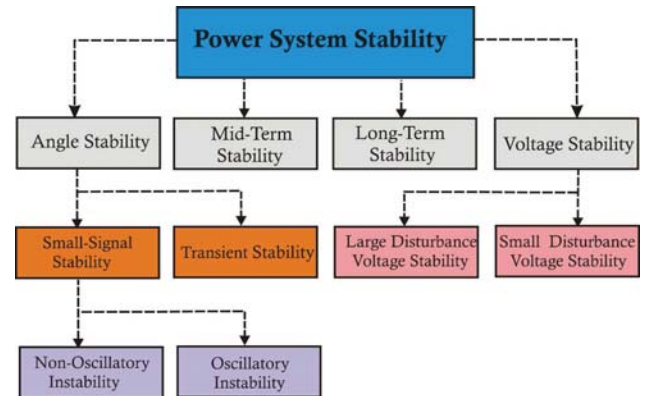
Power System Stability

Angle Stability

Mid-Term Stability

Long-Term Stability

Voltage Stability

Small-Signal Stability

Transient Stability

Large Disturbance Voltage Stability

Small Disturbance Voltage Stability

Non-Oscillatory Instability

Oscillatory Instability